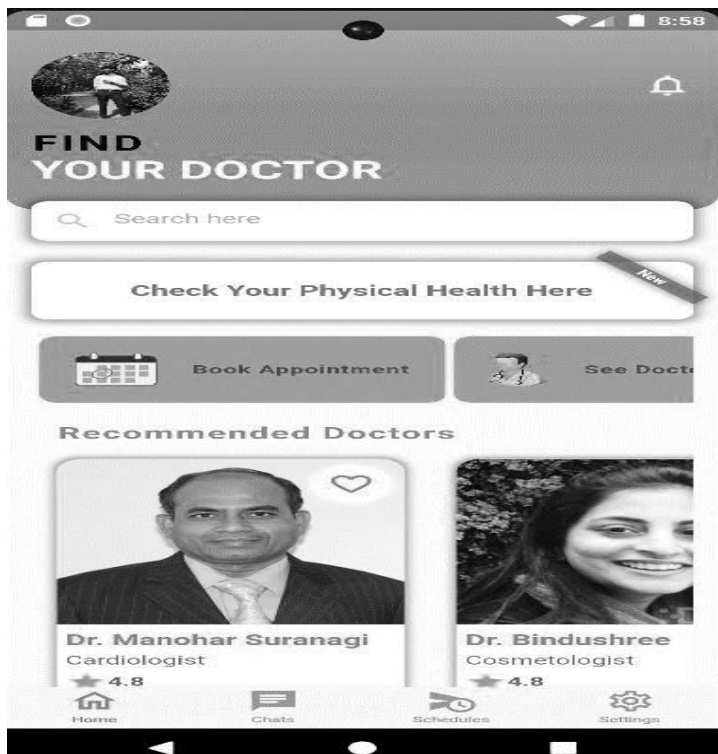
8:58

FIND
YOUR DOCTOR

Search here

Check Your Physical Health Here

New

Book Appointment

See Doct

Recommended Doctors

Dr. Manohar Suranagi
Cardiologist
4.8

Dr. Bindushree
Cosmetologist
4.8

Home
Chats
Schedules
Settings